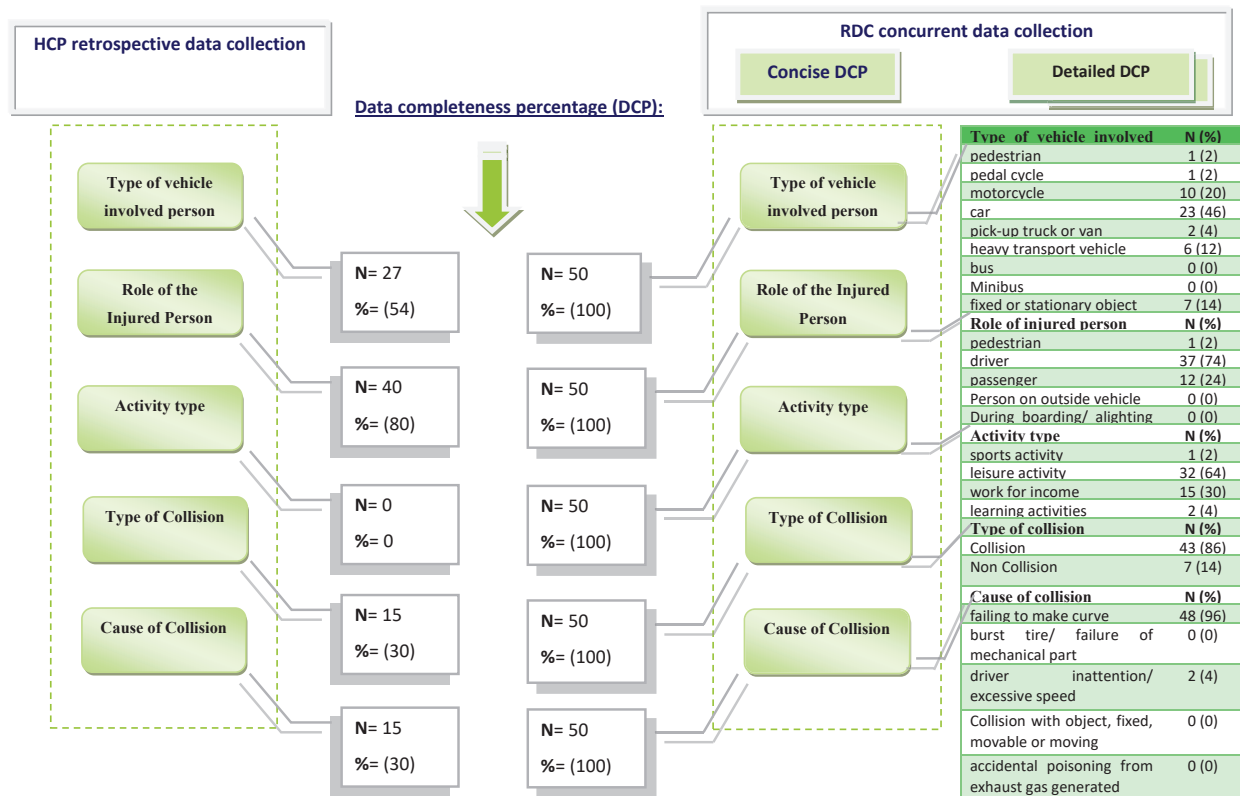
HCP retrospective data collection

RDC concurrent data collection

Concise DCP

Detailed DCP

Data completeness percentage (DCP):

Type of vehicle involved person

Role of the Injured Person

Activity type

Type of Collision

Cause of Collision

N= 27
%= (54)

N= 40
%= (80)

N= 0
%= 0

N= 15
%= (30)

N= 15
%= (30)

N= 50
%= (100)

N= 50
%= (100)

N= 50
%= (100)

N= 50
%= (100)

N= 50
%= (100)

Type of vehicle involved person

Role of the Injured Person

Activity type

Type of Collision

Cause of Collision

| Type of vehicle involved | N (%) |
|---|---|
| pedestrian | 1 (2) |
| pedal cycle | 1 (2) |
| motorcycle | 10 (20) |
| car | 23 (46) |
| pick-up truck or van | 2 (4) |
| heavy transport vehicle | 6 (12) |
| bus | 0 (0) |
| Minibus | 0 (0) |
| fixed or stationary object | 7 (14) |
| Role of injured person | N (%) |
| pedestrian | 1 (2) |
| driver | 37 (74) |
| passenger | 12 (24) |
| Person on outside vehicle | 0 (0) |
| During boarding/ alighting | 0 (0) |
| Activity type | N (%) |
| sports activity | 1 (2) |
| leisure activity | 32 (64) |
| work for income | 15 (30) |
| learning activities | 2 (4) |
| Type of collision | N (%) |
| Collision | 43 (86) |
| Non Collision | 7 (14) |
| Cause of collision | N (%) |
| failing to make curve | 48 (96) |
| burst tire/ failure of mechanical part | 0 (0) |
| driver inattention/ excessive speed | 2 (4) |
| Collision with object, fixed, movable or moving | 0 (0) |
| accidental poisoning from exhaust gas generated | 0 (0) |